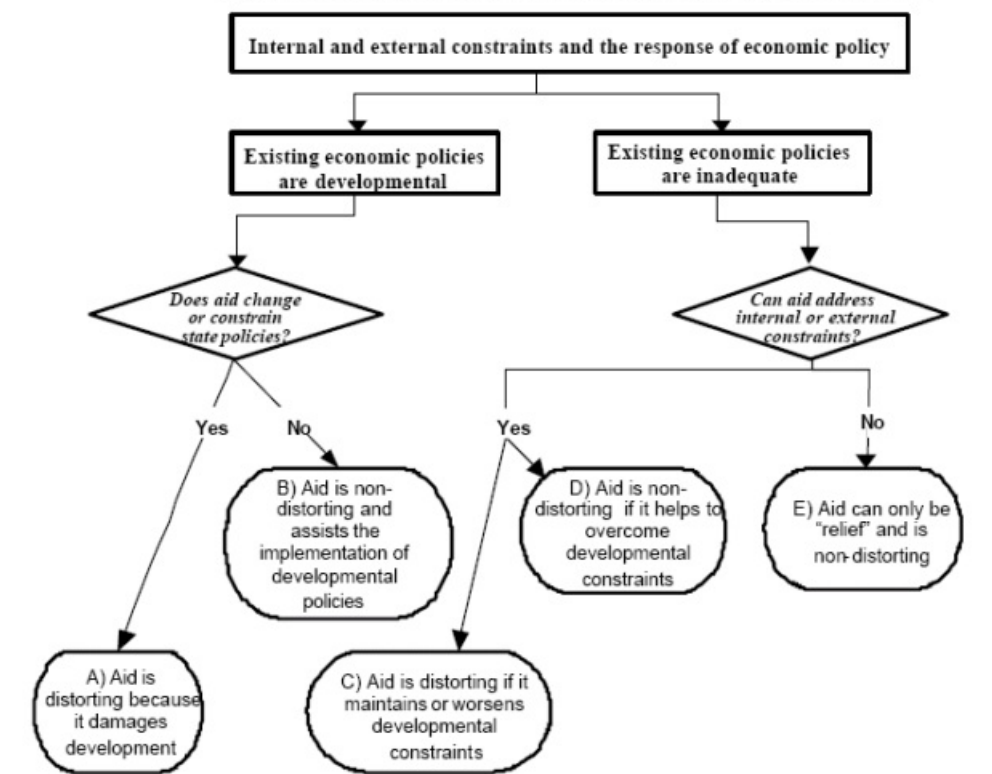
Internal and external constraints and the response of economic policy

Existing economic policies are developmental

Existing economic policies are inadequate

Does aid change or constrain state policies?

Can aid address internal or external constraints?

Yes

No

Yes

No

B) Aid is non-distorting and assists the implementation of developmental policies

D) Aid is non-distorting if it helps to overcome developmental constraints

E) Aid can only be "relief" and is non-distorting

A) Aid is distorting because it damages development

C) Aid is distorting if it maintains or worsens developmental constraints